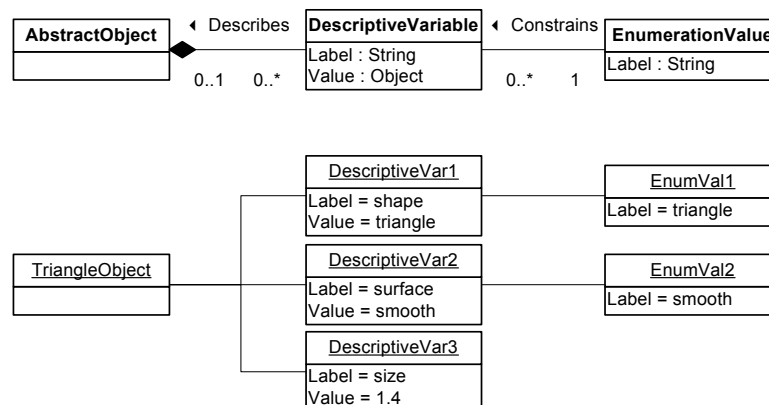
AbstractObject

◂ Describes

0..1 0..*

DescriptiveVariable

Label : String
Value : Object

◂ Constrains

0..* 1

EnumerationValue

Label : String

TriangleObject

DescriptiveVar1

Label = shape
Value = triangle

DescriptiveVar2

Label = surface
Value = smooth

DescriptiveVar3

Label = size
Value = 1.4

EnumVal1

Label = triangle

EnumVal2

Label = smooth